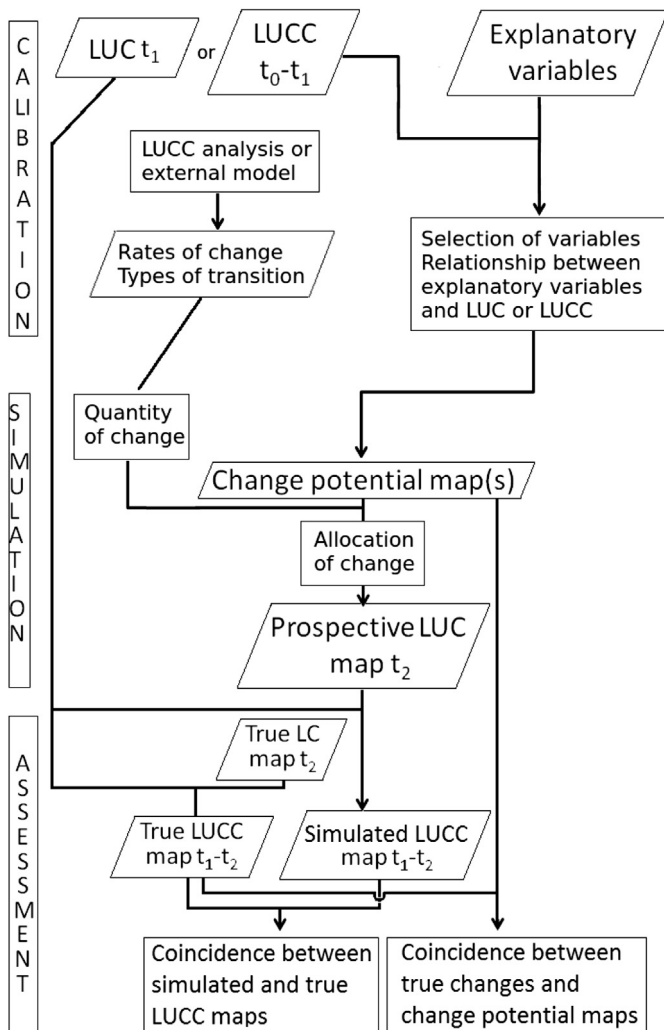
CALIBRATION

LUC $t_1$ or LUCC $t_0$-$t_1$

Explanatory variables

LUCC analysis or external model

Rates of change
Types of transition

Selection of variables
Relationship between explanatory variables and LUC or LUCC

SIMULATION

Quantity of change

Change potential map(s)

Allocation of change

Prospective LUC map $t_2$

ASSESSMENT

True LC map $t_2$

True LUCC map $t_1$-$t_2$

Simulated LUCC map $t_1$-$t_2$

Coincidence between simulated and true LUCC maps

Coincidence between true changes and change potential maps